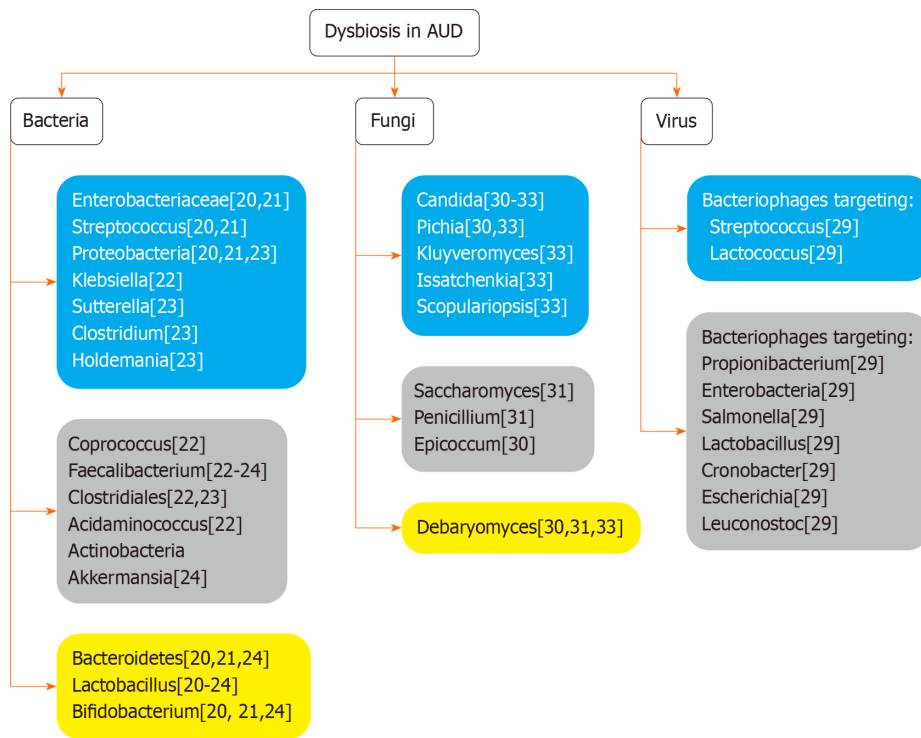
Dysbiosis in AUD

Bacteria

Enterobacteriaceae[20,21]
Streptococcus[20,21]
Proteobacteria[20,21,23]
Klebsiella[22]
Sutterella[23]
Clostridium[23]
Holdemania[23]

Coprococcus[22]
Faecalibacterium[22-24]
Clostridiales[22,23]
Acidaminococcus[22]
Actinobacteria
Akkermansia[24]

Bacteroidetes[20,21,24]
Lactobacillus[20-24]
Bifidobacterium[20, 21,24]

Fungi

Candida[30-33]
Pichia[30,33]
Kluyveromyces[33]
Issatchenkia[33]
Scopulariopsis[33]

Saccharomyces[31]
Penicillium[31]
Epicoccum[30]

Debaryomyces[30,31,33]

Virus

Bacteriophages targeting:
Streptococcus[29]
Lactococcus[29]

Bacteriophages targeting:
Propionibacterium[29]
Enterobacteria[29]
Salmonella[29]
Lactobacillus[29]
Cronobacter[29]
Escherichia[29]
Leuconostoc[29]